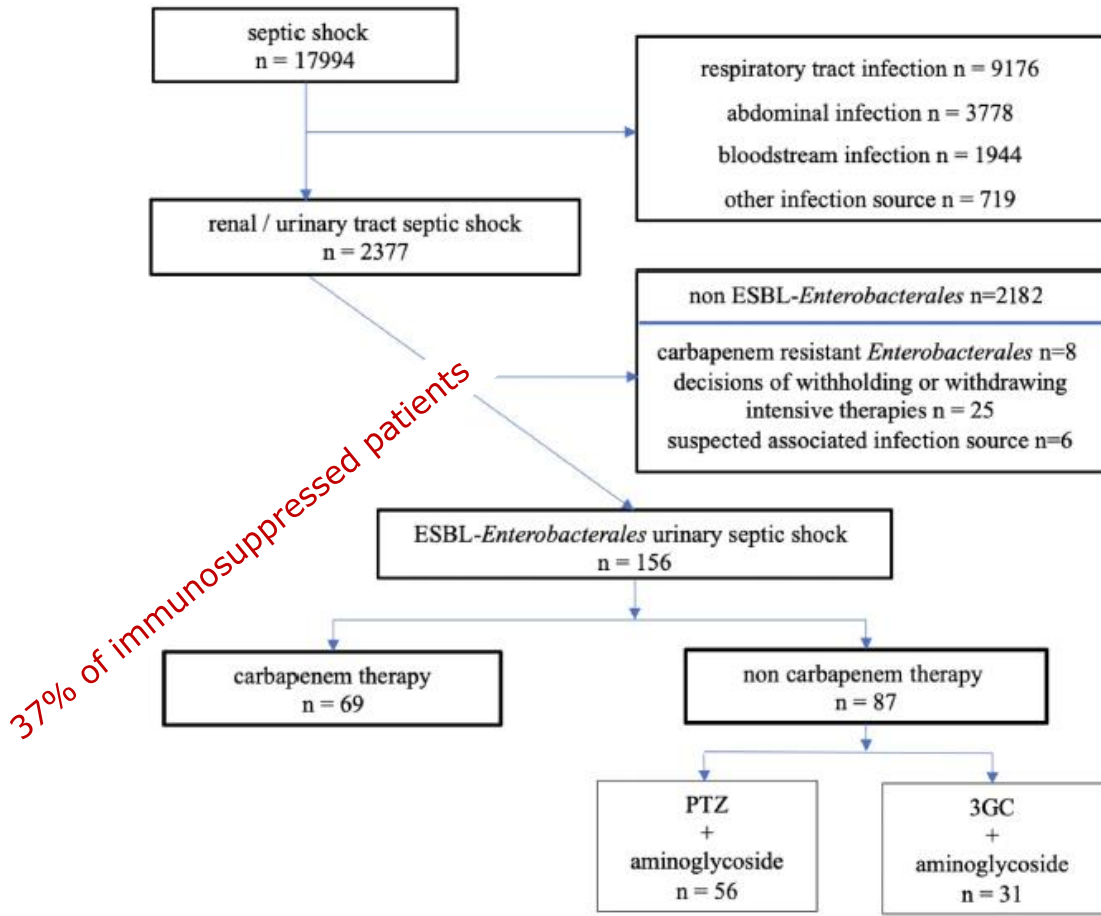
septic shock
n = 17994

respiratory tract infection n = 9176
abdominal infection n = 3778
bloodstream infection n = 1944
other infection source n = 719

renal / urinary tract septic shock
n = 2377

non ESBL-*Enterobacterales* n=2182

carbapenem resistant *Enterobacterales* n=8
decisions of withholding or withdrawing intensive therapies n = 25
suspected associated infection source n=6

37% of immunosuppressed patients

ESBL-*Enterobacterales* urinary septic shock
n = 156

carbapenem therapy
n = 69

non carbapenem therapy
n = 87

PTZ
+
aminoglycoside
n = 56

3GC
+
aminoglycoside
n = 31